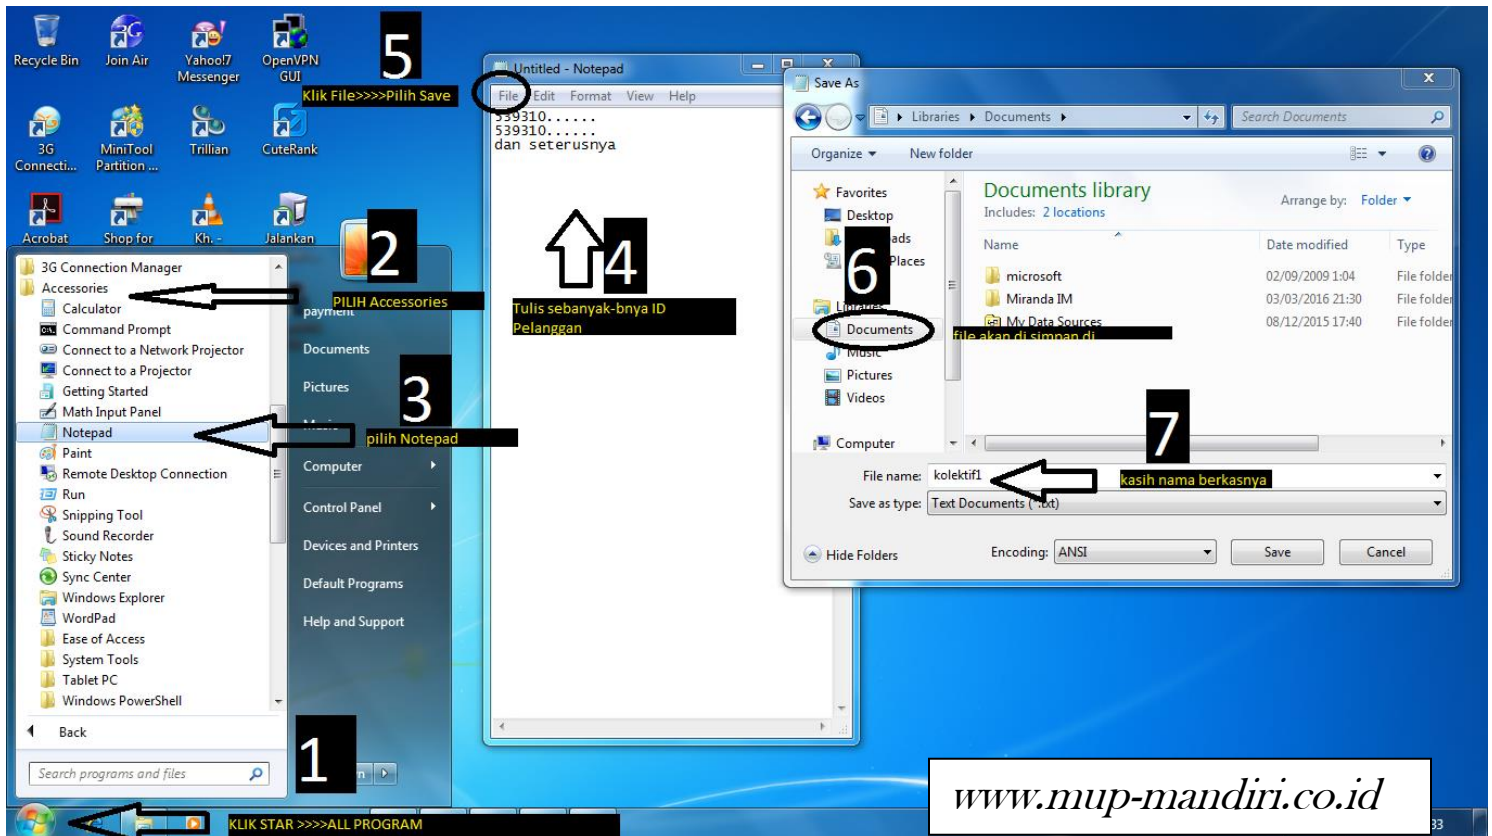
Recycle Bin
Join Air
Yahoo!7 Messenger
OpenVPN GUI
3G Connecti...
MiniTool Partition ...
Trillian
CuteRank
Acrobat
Shop for
Kh. -
Jalankan

5
Klik File>>>>Pilih Save

Untitled - Notepad
File Edit Format View Help
539310......
539310......
dan seterusnya

4
Tulis sebanyak-bnya ID Pelanggan

2
PILIH Accessories

3G Connection Manager
Accessories
Calculator
Command Prompt
Connect to a Network Projector
Connect to a Projector
Getting Started
Math Input Panel
Notepad
Paint
Remote Desktop Connection
Run
Snipping Tool
Sound Recorder
Sticky Notes
Sync Center
Windows Explorer
WordPad
Ease of Access
System Tools
Tablet PC
Windows PowerShell
Back
Search programs and files

payment
Documents
Pictures
3
pilih Notepad
Computer
Control Panel
Devices and Printers
Default Programs
Help and Support

1
KLIK STAR >>>>ALL PROGRAM

Save As
Libraries ▸ Documents ▸
Search Documents
Organize ▾ New folder
Favorites
Desktop
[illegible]ads
6
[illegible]Places
Libraries
Documents
file akan di simpan di
Music
Pictures
Videos
Computer
Documents library
Includes: 2 locations
Arrange by: Folder ▾

| Name | Date modified | Type |
|---|---|---|
| microsoft | 02/09/2009 1:04 | File folder |
| Miranda IM | 03/03/2016 21:30 | File folder |
| My Data Sources | 08/12/2015 17:40 | File folder |

7
File name: kolektif1
kasih nama berkasnya
Save as type: Text Documents (*.txt)
Hide Folders
Encoding: ANSI
Save
Cancel

www.mup-mandiri.co.id
33